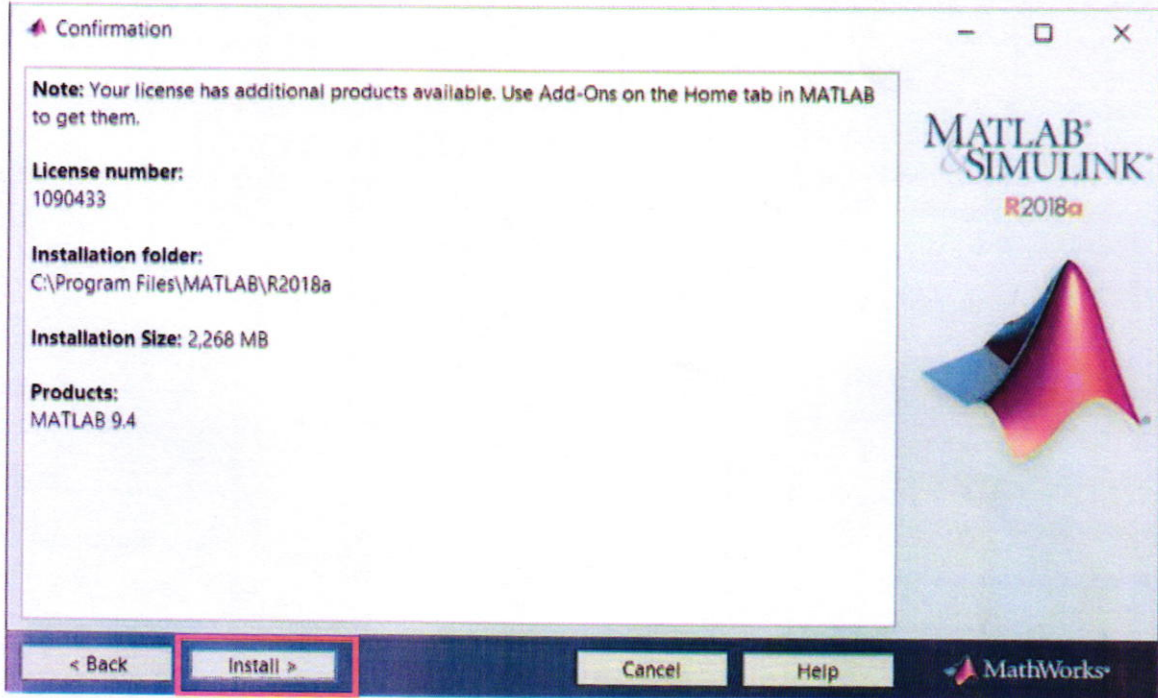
Confirmation

Note: Your license has additional products available. Use Add-Ons on the Home tab in MATLAB to get them.

License number:
1090433

Installation folder:
C:\Program Files\MATLAB\R2018a

Installation Size: 2,268 MB

Products:
MATLAB 9.4

MATLAB® & SIMULINK®
R2018a

< Back
Install >
Cancel
Help
MathWorks®